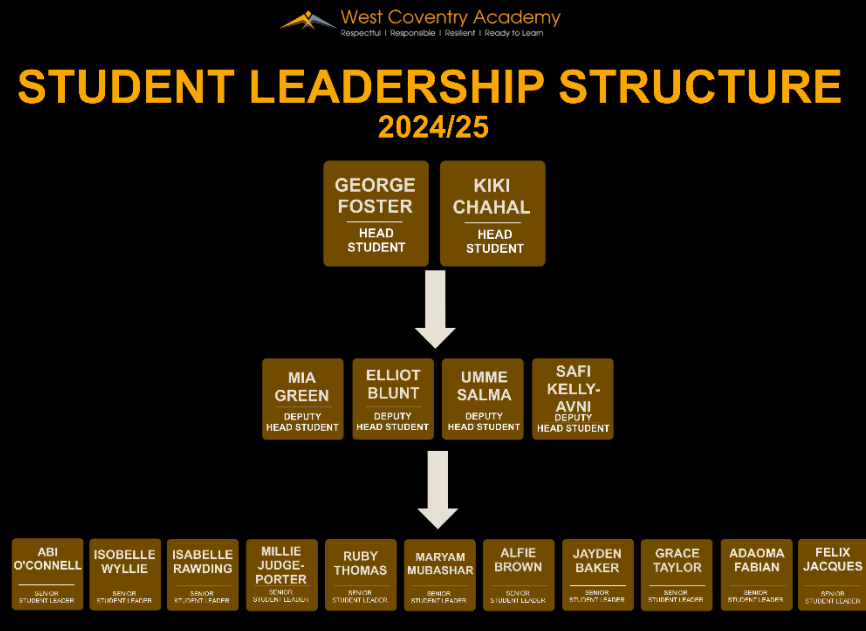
West Coventry Academy
Respectful | Responsible | Resilient | Ready to Learn

STUDENT LEADERSHIP STRUCTURE
2024/25

GEORGE FOSTER
HEAD STUDENT

KIKI CHAHAL
HEAD STUDENT

MIA GREEN
DEPUTY HEAD STUDENT

ELLIOT BLUNT
DEPUTY HEAD STUDENT

UMME SALMA
DEPUTY HEAD STUDENT

SAFI KELLY-AVNI
DEPUTY HEAD STUDENT

ABI O'CONNELL
SENIOR STUDENT LEADER

ISOBELLE WYLLIE
SENIOR STUDENT LEADER

ISABELLE RAWDING
SENIOR STUDENT LEADER

MILLIE JUDGE-PORTER
SENIOR STUDENT LEADER

RUBY THOMAS
SENIOR STUDENT LEADER

MARYAM MUBASHAR
SENIOR STUDENT LEADER

ALFIE BROWN
SENIOR STUDENT LEADER

JAYDEN BAKER
SENIOR STUDENT LEADER

GRACE TAYLOR
SENIOR STUDENT LEADER

ADAOMA FABIAN
SENIOR STUDENT LEADER

FELIX JACQUES
SENIOR STUDENT LEADER